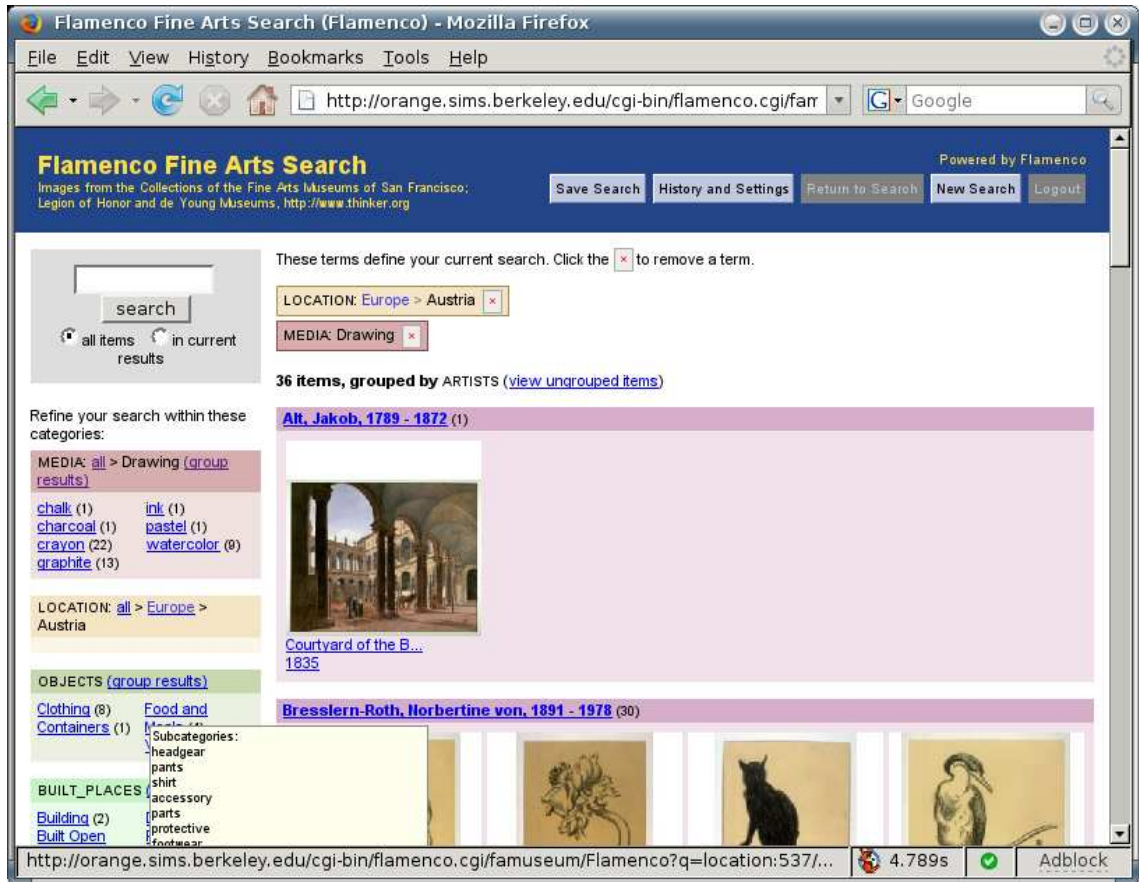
Flamenco Fine Arts Search (Flamenco) - Mozilla Firefox

File Edit View History Bookmarks Tools Help

http://orange.sims.berkeley.edu/cgi-bin/flamenco.cgi/fam

Google

Flamenco Fine Arts Search
Images from the Collections of the Fine Arts Museums of San Francisco; Legion of Honor and de Young Museums, http://www.thinker.org

Powered by Flamenco

Save Search | History and Settings | Return to Search | New Search | Logout

search
all items in current results

These terms define your current search. Click the × to remove a term.

LOCATION: Europe > Austria ×
MEDIA: Drawing ×

36 items, grouped by ARTISTS (view ungrouped items)

Alt, Jakob, 1789 - 1872 (1)

Courtyard of the B...
1835

Bresslern-Roth, Norbertine von, 1891 - 1978 (30)

Refine your search within these categories:

MEDIA: all > Drawing (group results)

chalk (1) ink (1)
charcoal (1) pastel (1)
crayon (22) watercolor (9)
graphite (13)

LOCATION: all > Europe > Austria

OBJECTS (group results)

Clothing (8) Food and
Containers (1) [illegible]

Subcategories:
headgear
pants
shirt
accessory
parts
protective
footwear

BUILT_PLACES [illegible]

Building (2)
Built Open

http://orange.sims.berkeley.edu/cgi-bin/flamenco.cgi/famuseum/Flamenco?q=location:537/...

4.789s

Adblock